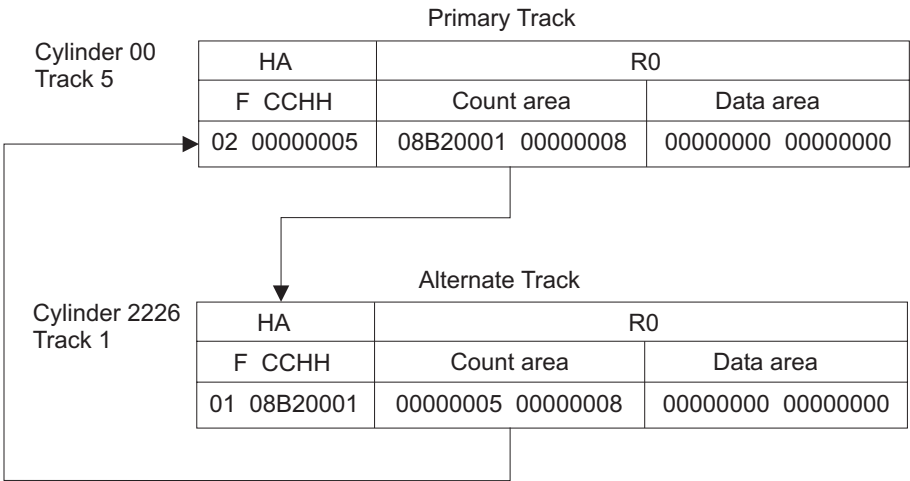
Primary Track

Cylinder 00
Track 5

| HA | R0 | |
|---|---|---|
| F CCHH | Count area | Data area |
| 02 00000005 | 08B20001 00000008 | 00000000 00000000 |

Alternate Track

Cylinder 2226
Track 1

| HA | R0 | |
|---|---|---|
| F CCHH | Count area | Data area |
| 01 08B20001 | 00000005 00000008 | 00000000 00000000 |